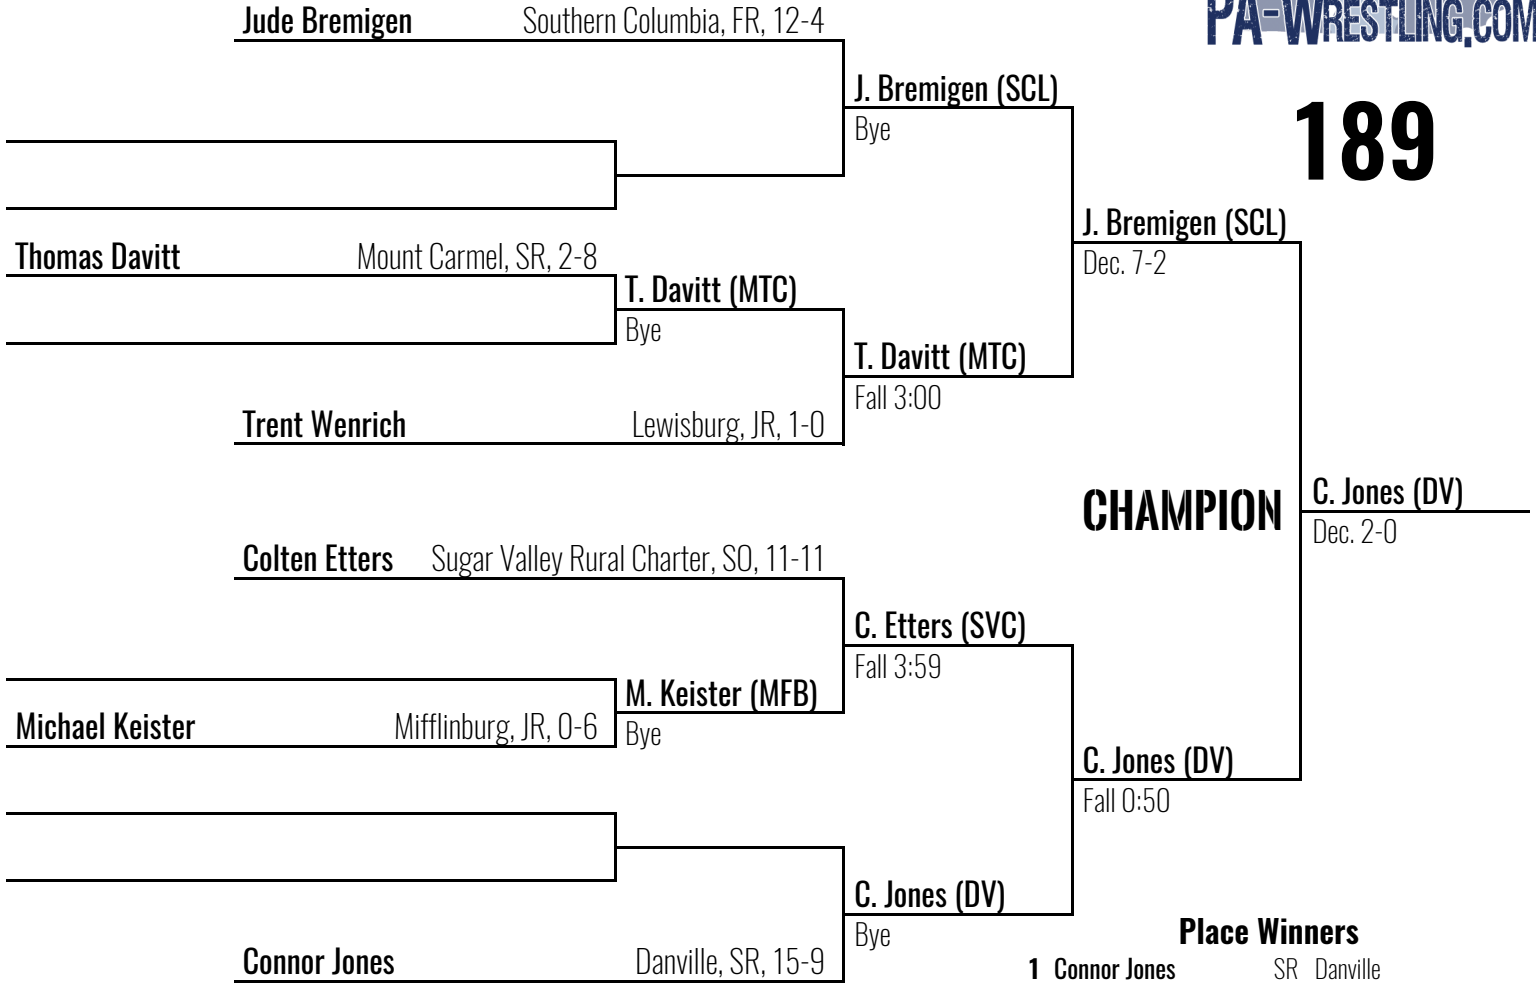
PA-WRESTLING.COM

189

Jude Bremigen Southern Columbia, FR, 12-4

J. Bremigen (SCL)
Bye

Thomas Davitt Mount Carmel, SR, 2-8

T. Davitt (MTC)
Bye

J. Bremigen (SCL)
Dec. 7-2

T. Davitt (MTC)
Fall 3:00

Trent Wenrich Lewisburg, JR, 1-0

CHAMPION

C. Jones (DV)
Dec. 2-0

Colten Etters Sugar Valley Rural Charter, SO, 11-11

C. Etters (SVC)
Fall 3:59

M. Keister (MFB)
Bye

Michael Keister Mifflinburg, JR, 0-6

C. Jones (DV)
Fall 0:50

C. Jones (DV)
Bye

Connor Jones Danville, SR, 15-9

Place Winners
1 Connor Jones SR Danville